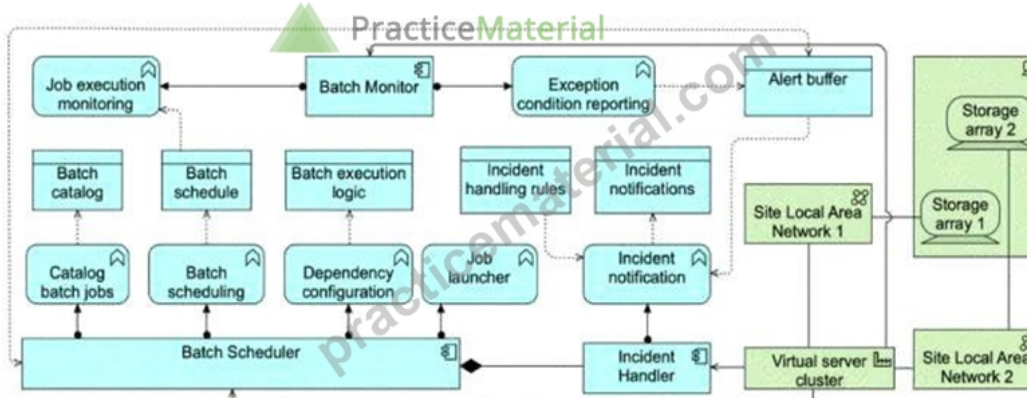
PracticeMaterial

practicematerial.com

Job execution monitoring

Batch Monitor

Exception condition reporting

Alert buffer

Storage array 2

Batch catalog

Batch schedule

Batch execution logic

Incident handling rules

Incident notifications

Site Local Area Network 1

Storage array 1

Catalog batch jobs

Batch scheduling

Dependency configuration

Job launcher

Incident notification

Batch Scheduler

Incident Handler

Virtual server cluster

Site Local Area Network 2